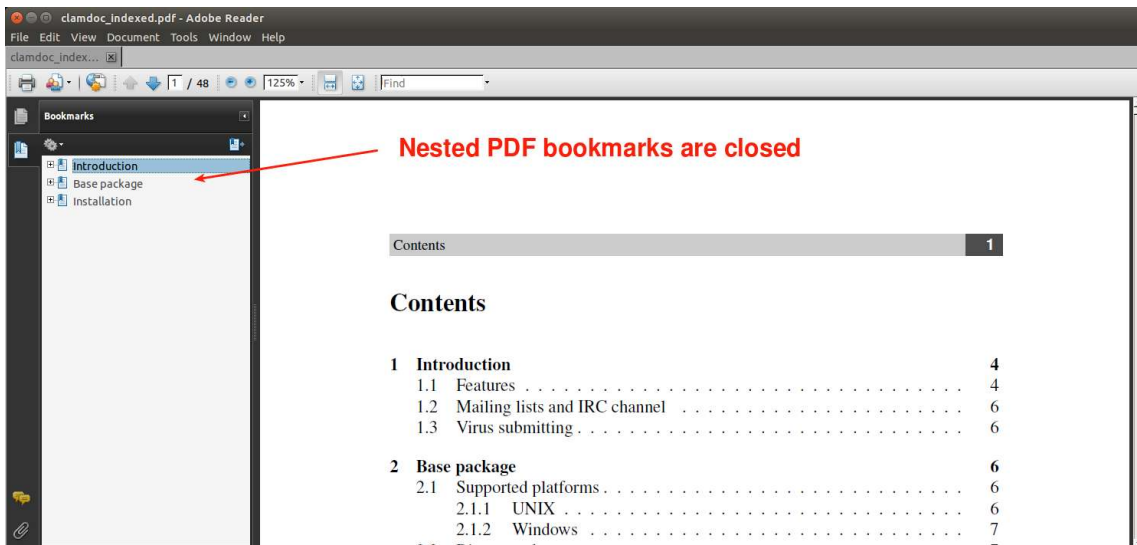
clamdoc_indexed.pdf - Adobe Reader
File Edit View Document Tools Window Help
clamdoc_index...

1 / 48 125% Find

Bookmarks
Introduction
Base package
Installation

Nested PDF bookmarks are closed

Contents 1

Contents

| | | |
|---|---|---|
| 1 | Introduction | 4 |
| 1.1 | Features | 4 |
| 1.2 | Mailing lists and IRC channel | 6 |
| 1.3 | Virus submitting | 6 |
| 2 | Base package | 6 |
| 2.1 | Supported platforms | 6 |
| 2.1.1 | UNIX | 6 |
| 2.1.2 | Windows | 7 |
| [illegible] | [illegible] | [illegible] |